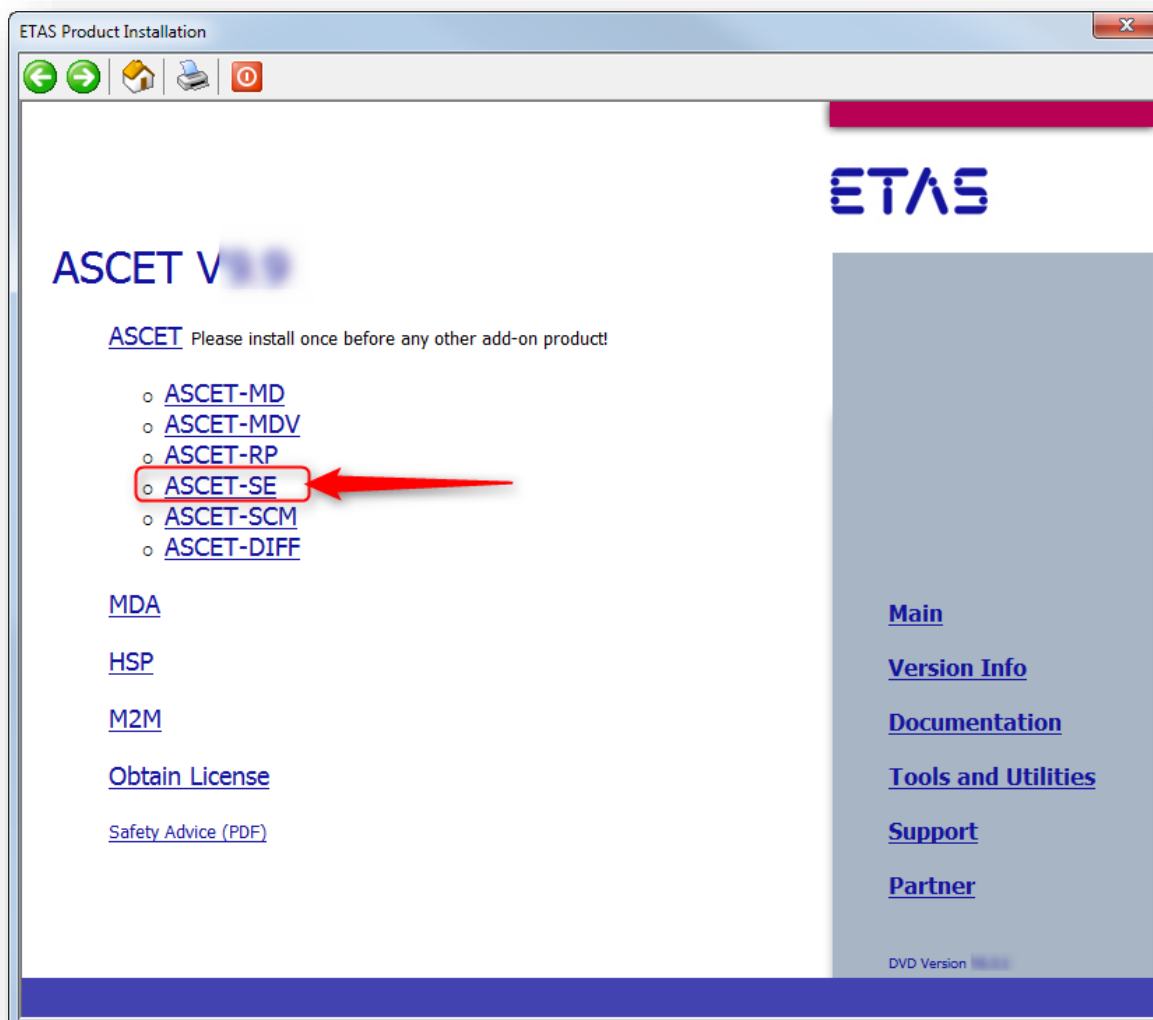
ETAS Product Installation

ETAS

ASCET V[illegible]

ASCET Please install once before any other add-on product!

- ASCET-MD
- ASCET-MDV
- ASCET-RP
- ASCET-SE
- ASCET-SCM
- ASCET-DIFF

MDA

HSP

M2M

Obtain License

Safety Advice (PDF)

Main

Version Info

Documentation

Tools and Utilities

Support

Partner

DVD Version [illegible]